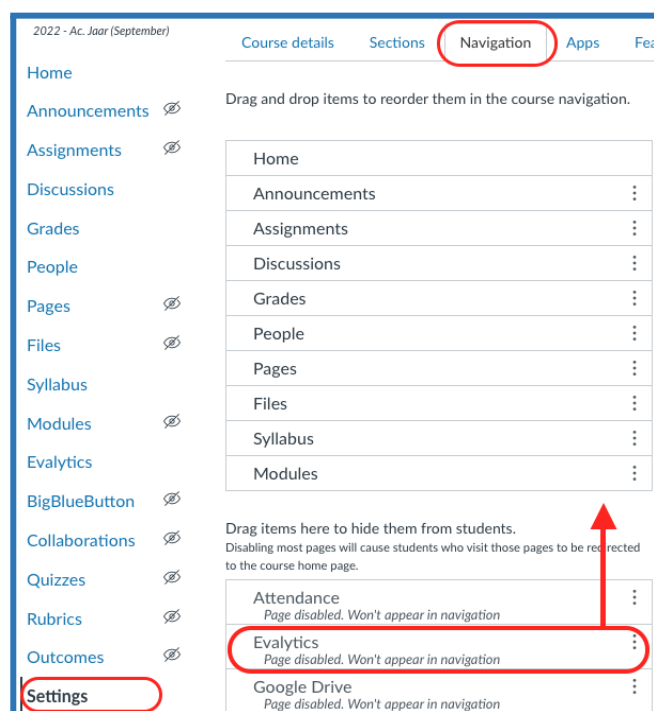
2022 - Ac. Jaar (September)

Home
Announcements
Assignments
Discussions
Grades
People
Pages
Files
Syllabus
Modules
Evalytics
BigBlueButton
Collaborations
Quizzes
Rubrics
Outcomes
Settings

Course details Sections Navigation Apps Fea

Drag and drop items to reorder them in the course navigation.

Home
Announcements
Assignments
Discussions
Grades
People
Pages
Files
Syllabus
Modules

Drag items here to hide them from students.
Disabling most pages will cause students who visit those pages to be redirected to the course home page.

Attendance
Page disabled. Won't appear in navigation
Evalytics
Page disabled. Won't appear in navigation
Google Drive
Page disabled. Won't appear in navigation